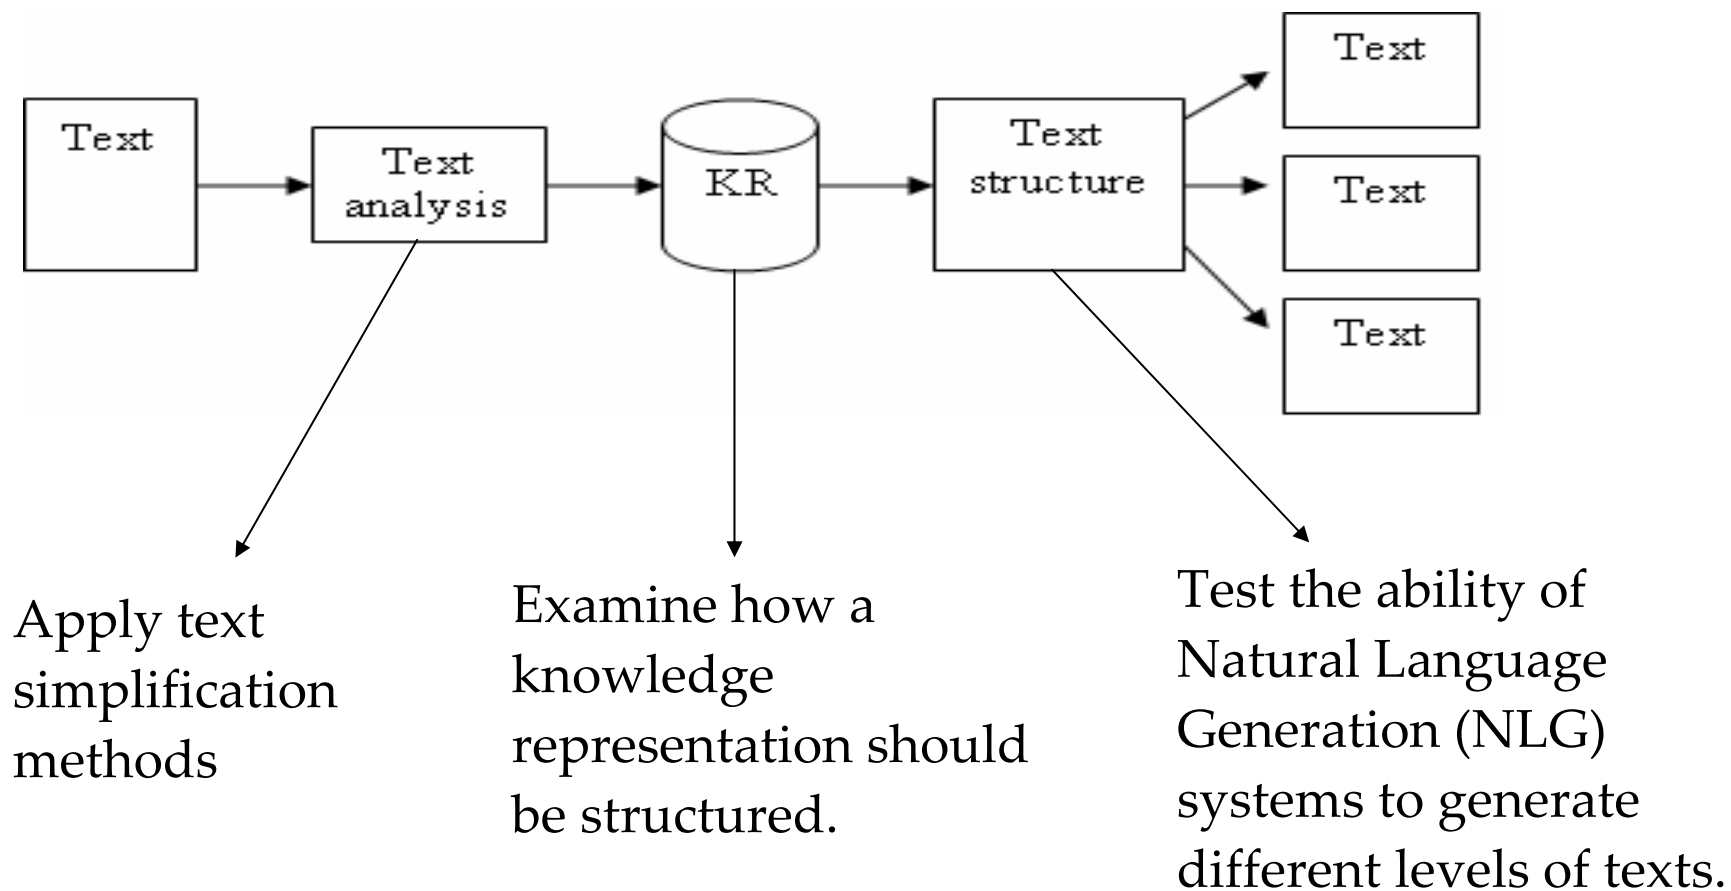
Text

Text analysis

KR

Text structure

Text

Text

Text

Apply text simplification methods

Examine how a knowledge representation should be structured.

Test the ability of Natural Language Generation (NLG) systems to generate different levels of texts.